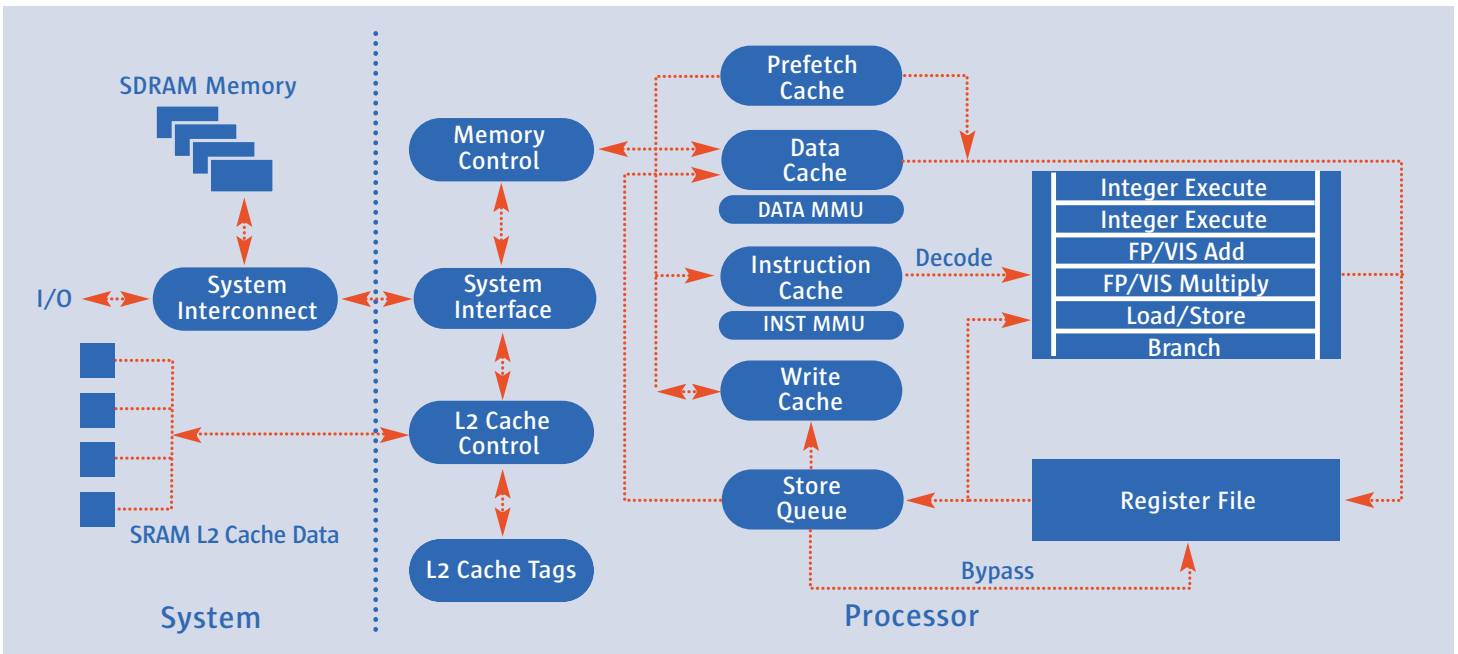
SDRAM Memory

I/O

System Interconnect

SRAM L2 Cache Data

System

Memory Control

System Interface

L2 Cache Control

L2 Cache Tags

Prefetch Cache

Data Cache

DATA MMU

Instruction Cache

INST MMU

Decode

Write Cache

Store Queue

Bypass

Integer Execute
Integer Execute
FP/VIS Add
FP/VIS Multiply
Load/Store
Branch

Register File

Processor